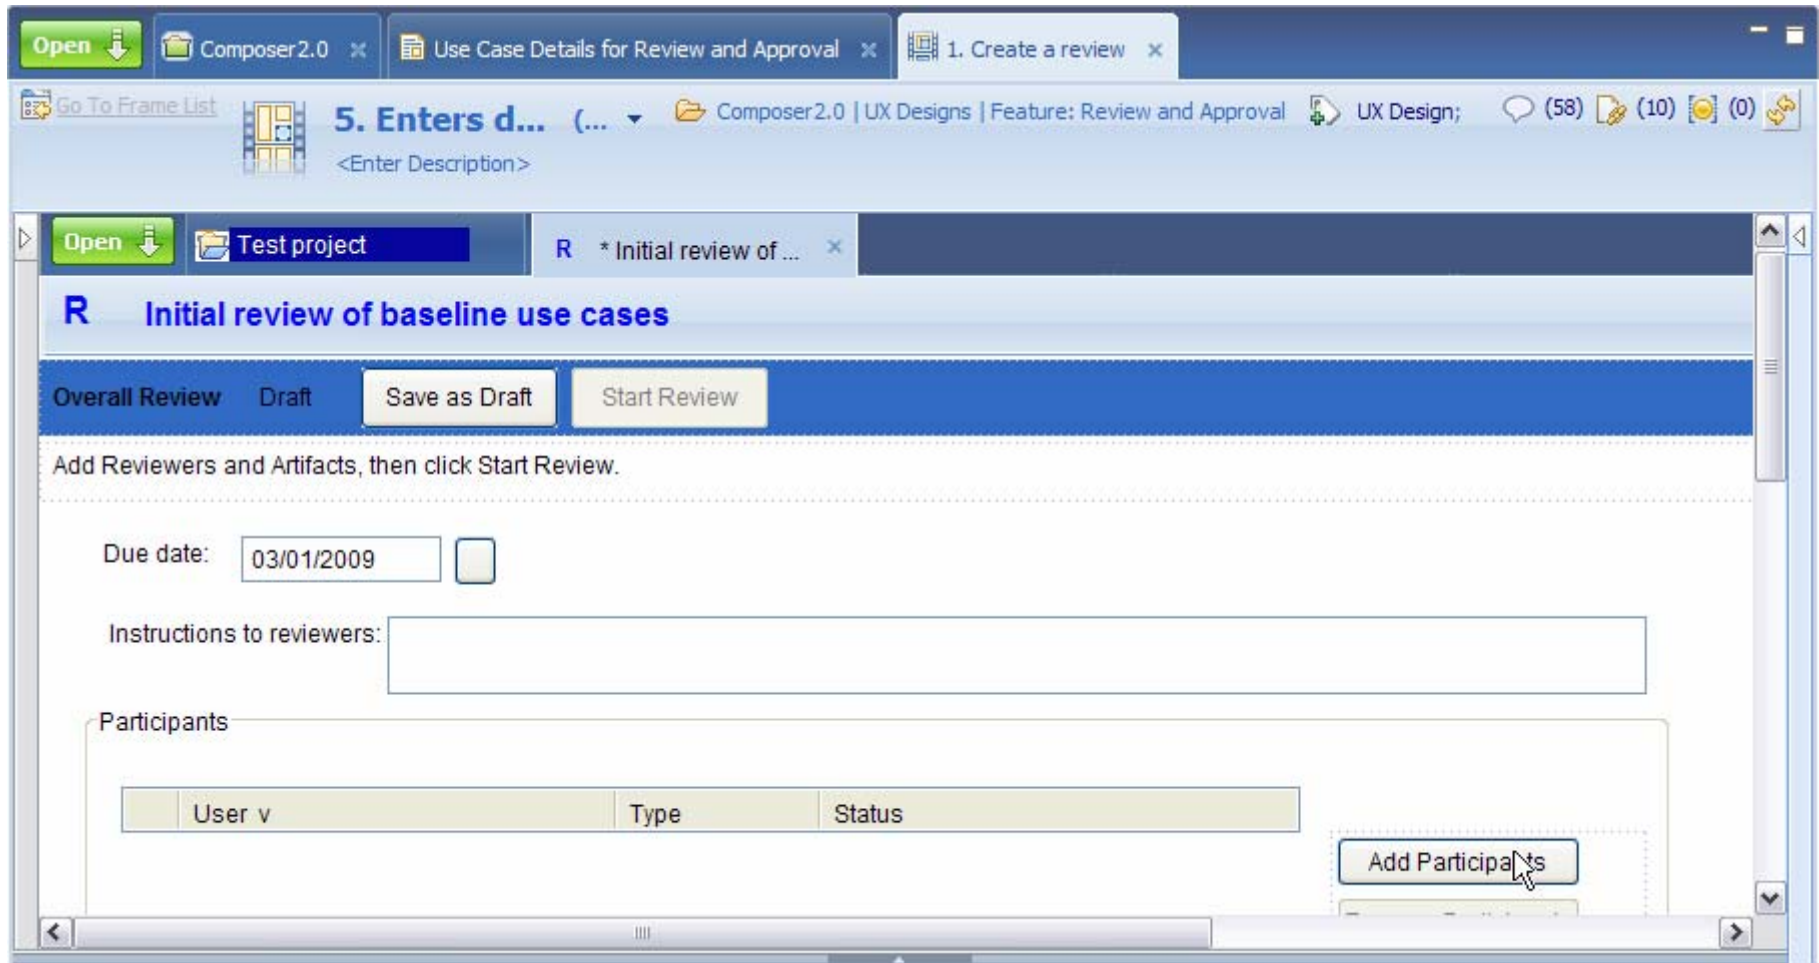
Open
Composer2.0 ×
Use Case Details for Review and Approval ×
1. Create a review ×

Go To Frame List
5. Enters d... (...
<Enter Description>
Composer2.0 | UX Designs | Feature: Review and Approval
UX Design;
(58) (10) (0)

Open
Test project
R * Initial review of ... ×

R Initial review of baseline use cases

Overall Review Draft Save as Draft Start Review

Add Reviewers and Artifacts, then click Start Review.

Due date: 03/01/2009

Instructions to reviewers:

Participants

| | User v | Type | Status |
|---|---|---|---|

Add Participants
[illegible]